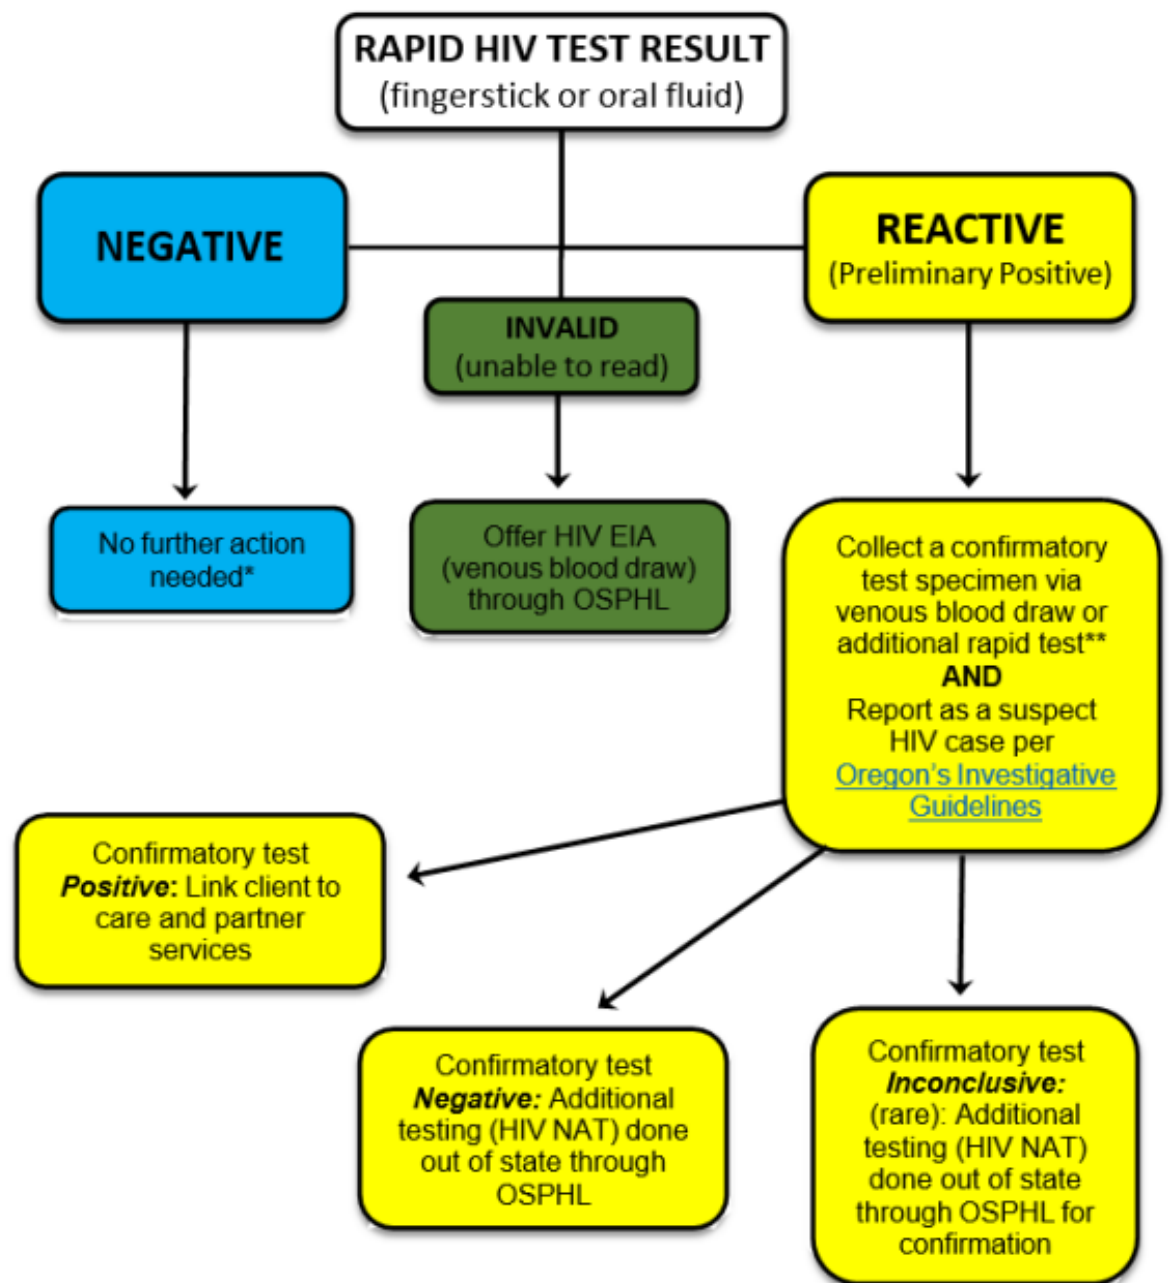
RAPID HIV TEST RESULT
(fingerstick or oral fluid)

NEGATIVE

INVALID
(unable to read)

REACTIVE
(Preliminary Positive)

No further action needed*

Offer HIV EIA (venous blood draw) through OSPHL

Collect a confirmatory test specimen via venous blood draw or additional rapid test**
AND
Report as a suspect HIV case per Oregon's Investigative Guidelines

Confirmatory test ***Positive:*** Link client to care and partner services

Confirmatory test ***Negative:*** Additional testing (HIV NAT) done out of state through OSPHL

Confirmatory test ***Inconclusive:*** (rare): Additional testing (HIV NAT) done out of state through OSPHL for confirmation